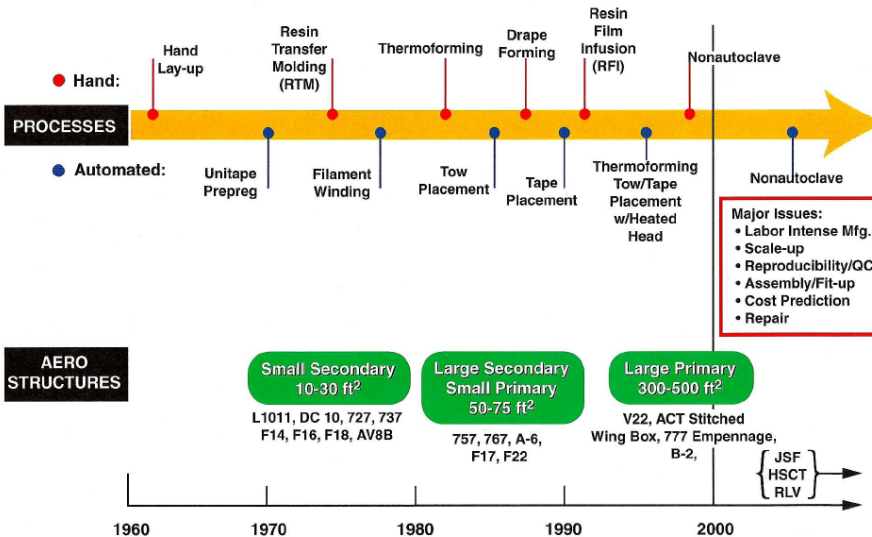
Hand: Hand Lay-up

Resin Transfer Molding (RTM)

Thermoforming

Drape Forming

Resin Film Infusion (RFI)

Nonautoclave

PROCESSES

Automated: Unitape Prepreg

Filament Winding

Tow Placement

Tape Placement

Thermoforming Tow/Tape Placement w/Heated Head

Nonautoclave

Major Issues:
• Labor Intense Mfg.
• Scale-up
• Reproducibility/QC
• Assembly/Fit-up
• Cost Prediction
• Repair

AERO STRUCTURES

Small Secondary 10-30 ft$^2$
L1011, DC 10, 727, 737 F14, F16, F18, AV8B

Large Secondary Small Primary 50-75 ft$^2$
757, 767, A-6, F17, F22

Large Primary 300-500 ft$^2$
V22, ACT Stitched Wing Box, 777 Empennage, B-2,

JSF
HSCT
RLV

1960 1970 1980 1990 2000